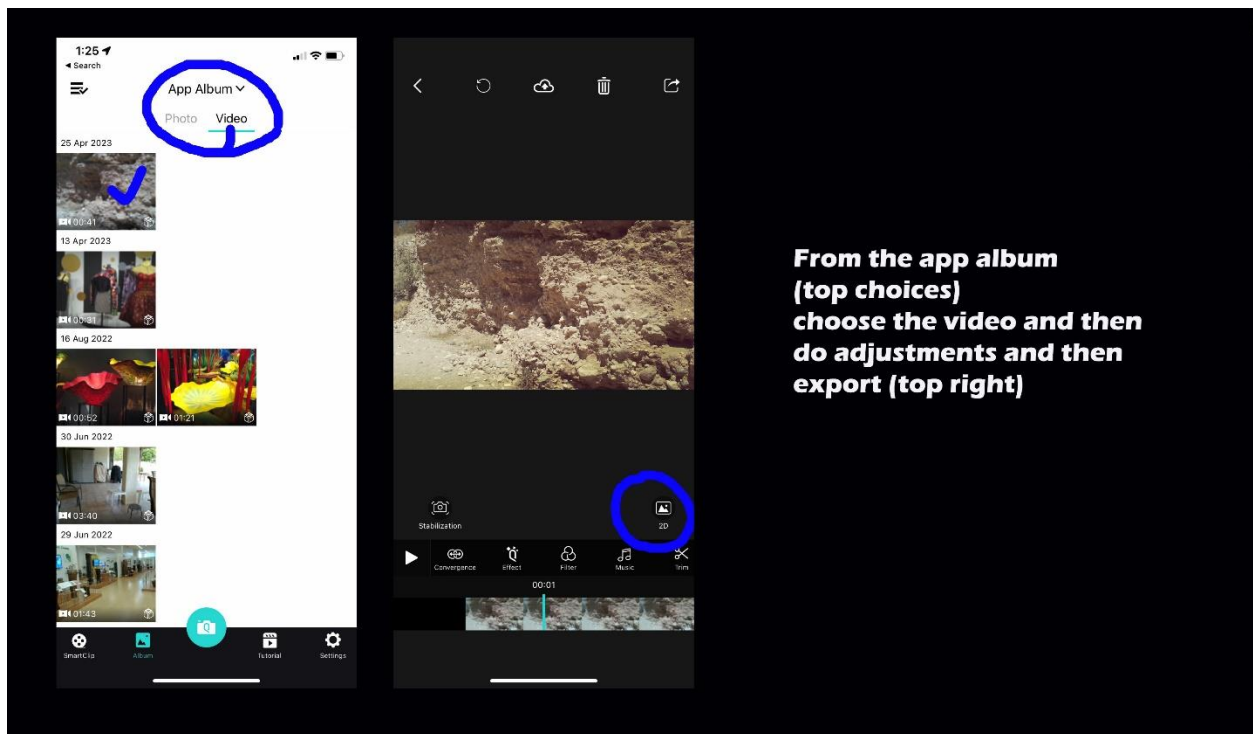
1:25
◂ Search
App Album
Photo Video
25 Apr 2023
00:41
13 Apr 2023
00:31
16 Aug 2022
00:52
01:21
30 Jun 2022
03:40
29 Jun 2022
01:43
SmartClip
Album
Tutorial
Settings

Stabilization
2D
Convergence
Effect
Filter
Music
Trim
00:01

From the app album (top choices) choose the video and then do adjustments and then export (top right)